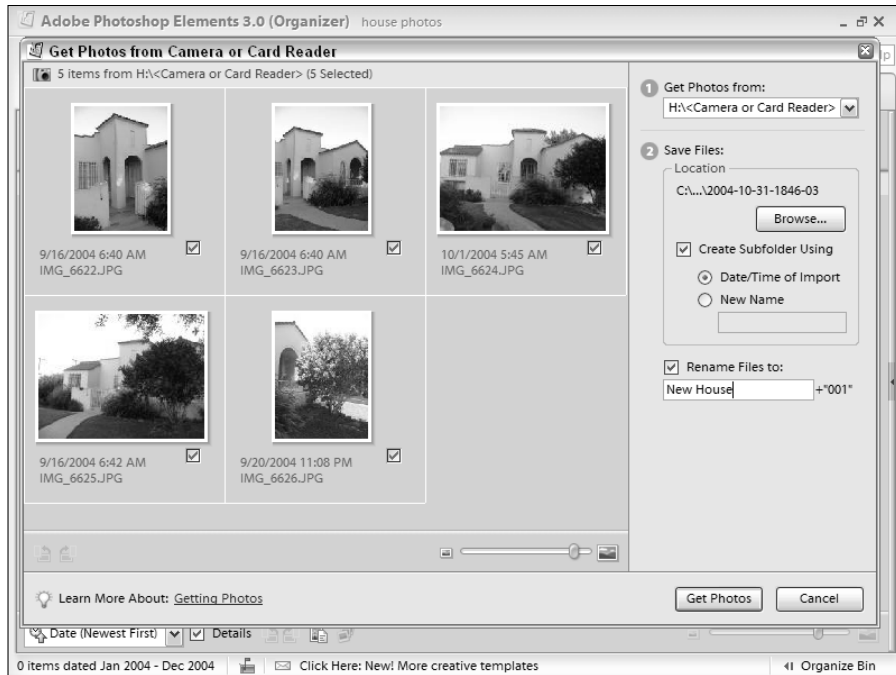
Adobe Photoshop Elements 3.0 (Organizer) house photos

Get Photos from Camera or Card Reader

5 items from H:\<Camera or Card Reader> (5 Selected)

9/16/2004 6:40 AM
IMG_6622.JPG

9/16/2004 6:40 AM
IMG_6623.JPG

10/1/2004 5:45 AM
IMG_6624.JPG

9/16/2004 6:42 AM
IMG_6625.JPG

9/20/2004 11:08 PM
IMG_6626.JPG

1 Get Photos from:
H:\<Camera or Card Reader>

2 Save Files:
Location
C:\...\2004-10-31-1846-03
Browse...
Create Subfolder Using
Date/Time of Import
New Name

Rename Files to:
New House +"001"

Learn More About: Getting Photos

Get Photos
Cancel

Date (Newest First) Details

0 items dated Jan 2004 - Dec 2004
Click Here: New! More creative templates
Organize Bin